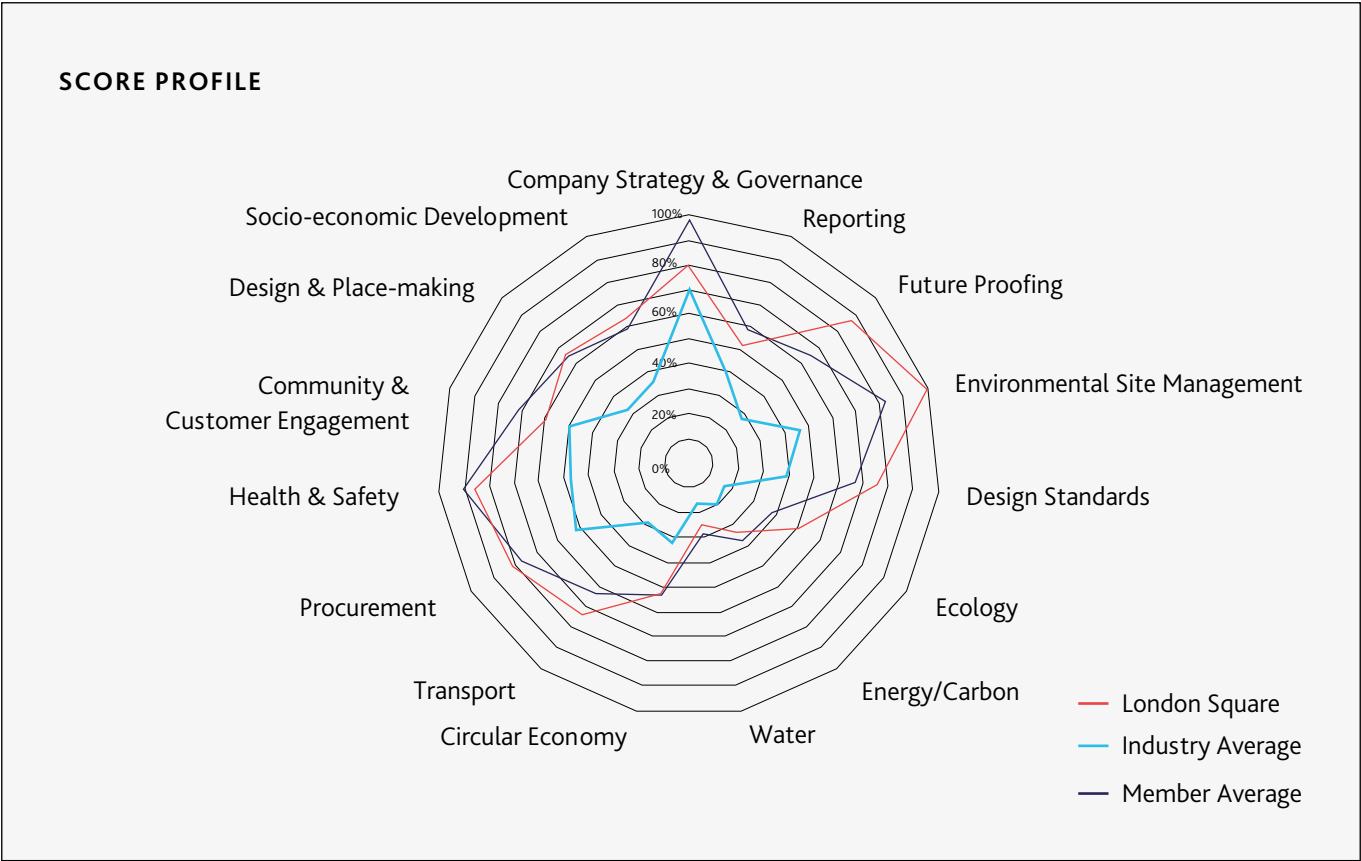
SCORE PROFILE

Company Strategy & Governance
Reporting
Future Proofing
Environmental Site Management
Design Standards
Ecology
Energy/Carbon
Water
Circular Economy
Transport
Procurement
Health & Safety
Community & Customer Engagement
Design & Place-making
Socio-economic Development

100%
80%
60%
40%
20%
0%

London Square
Industry Average
Member Average